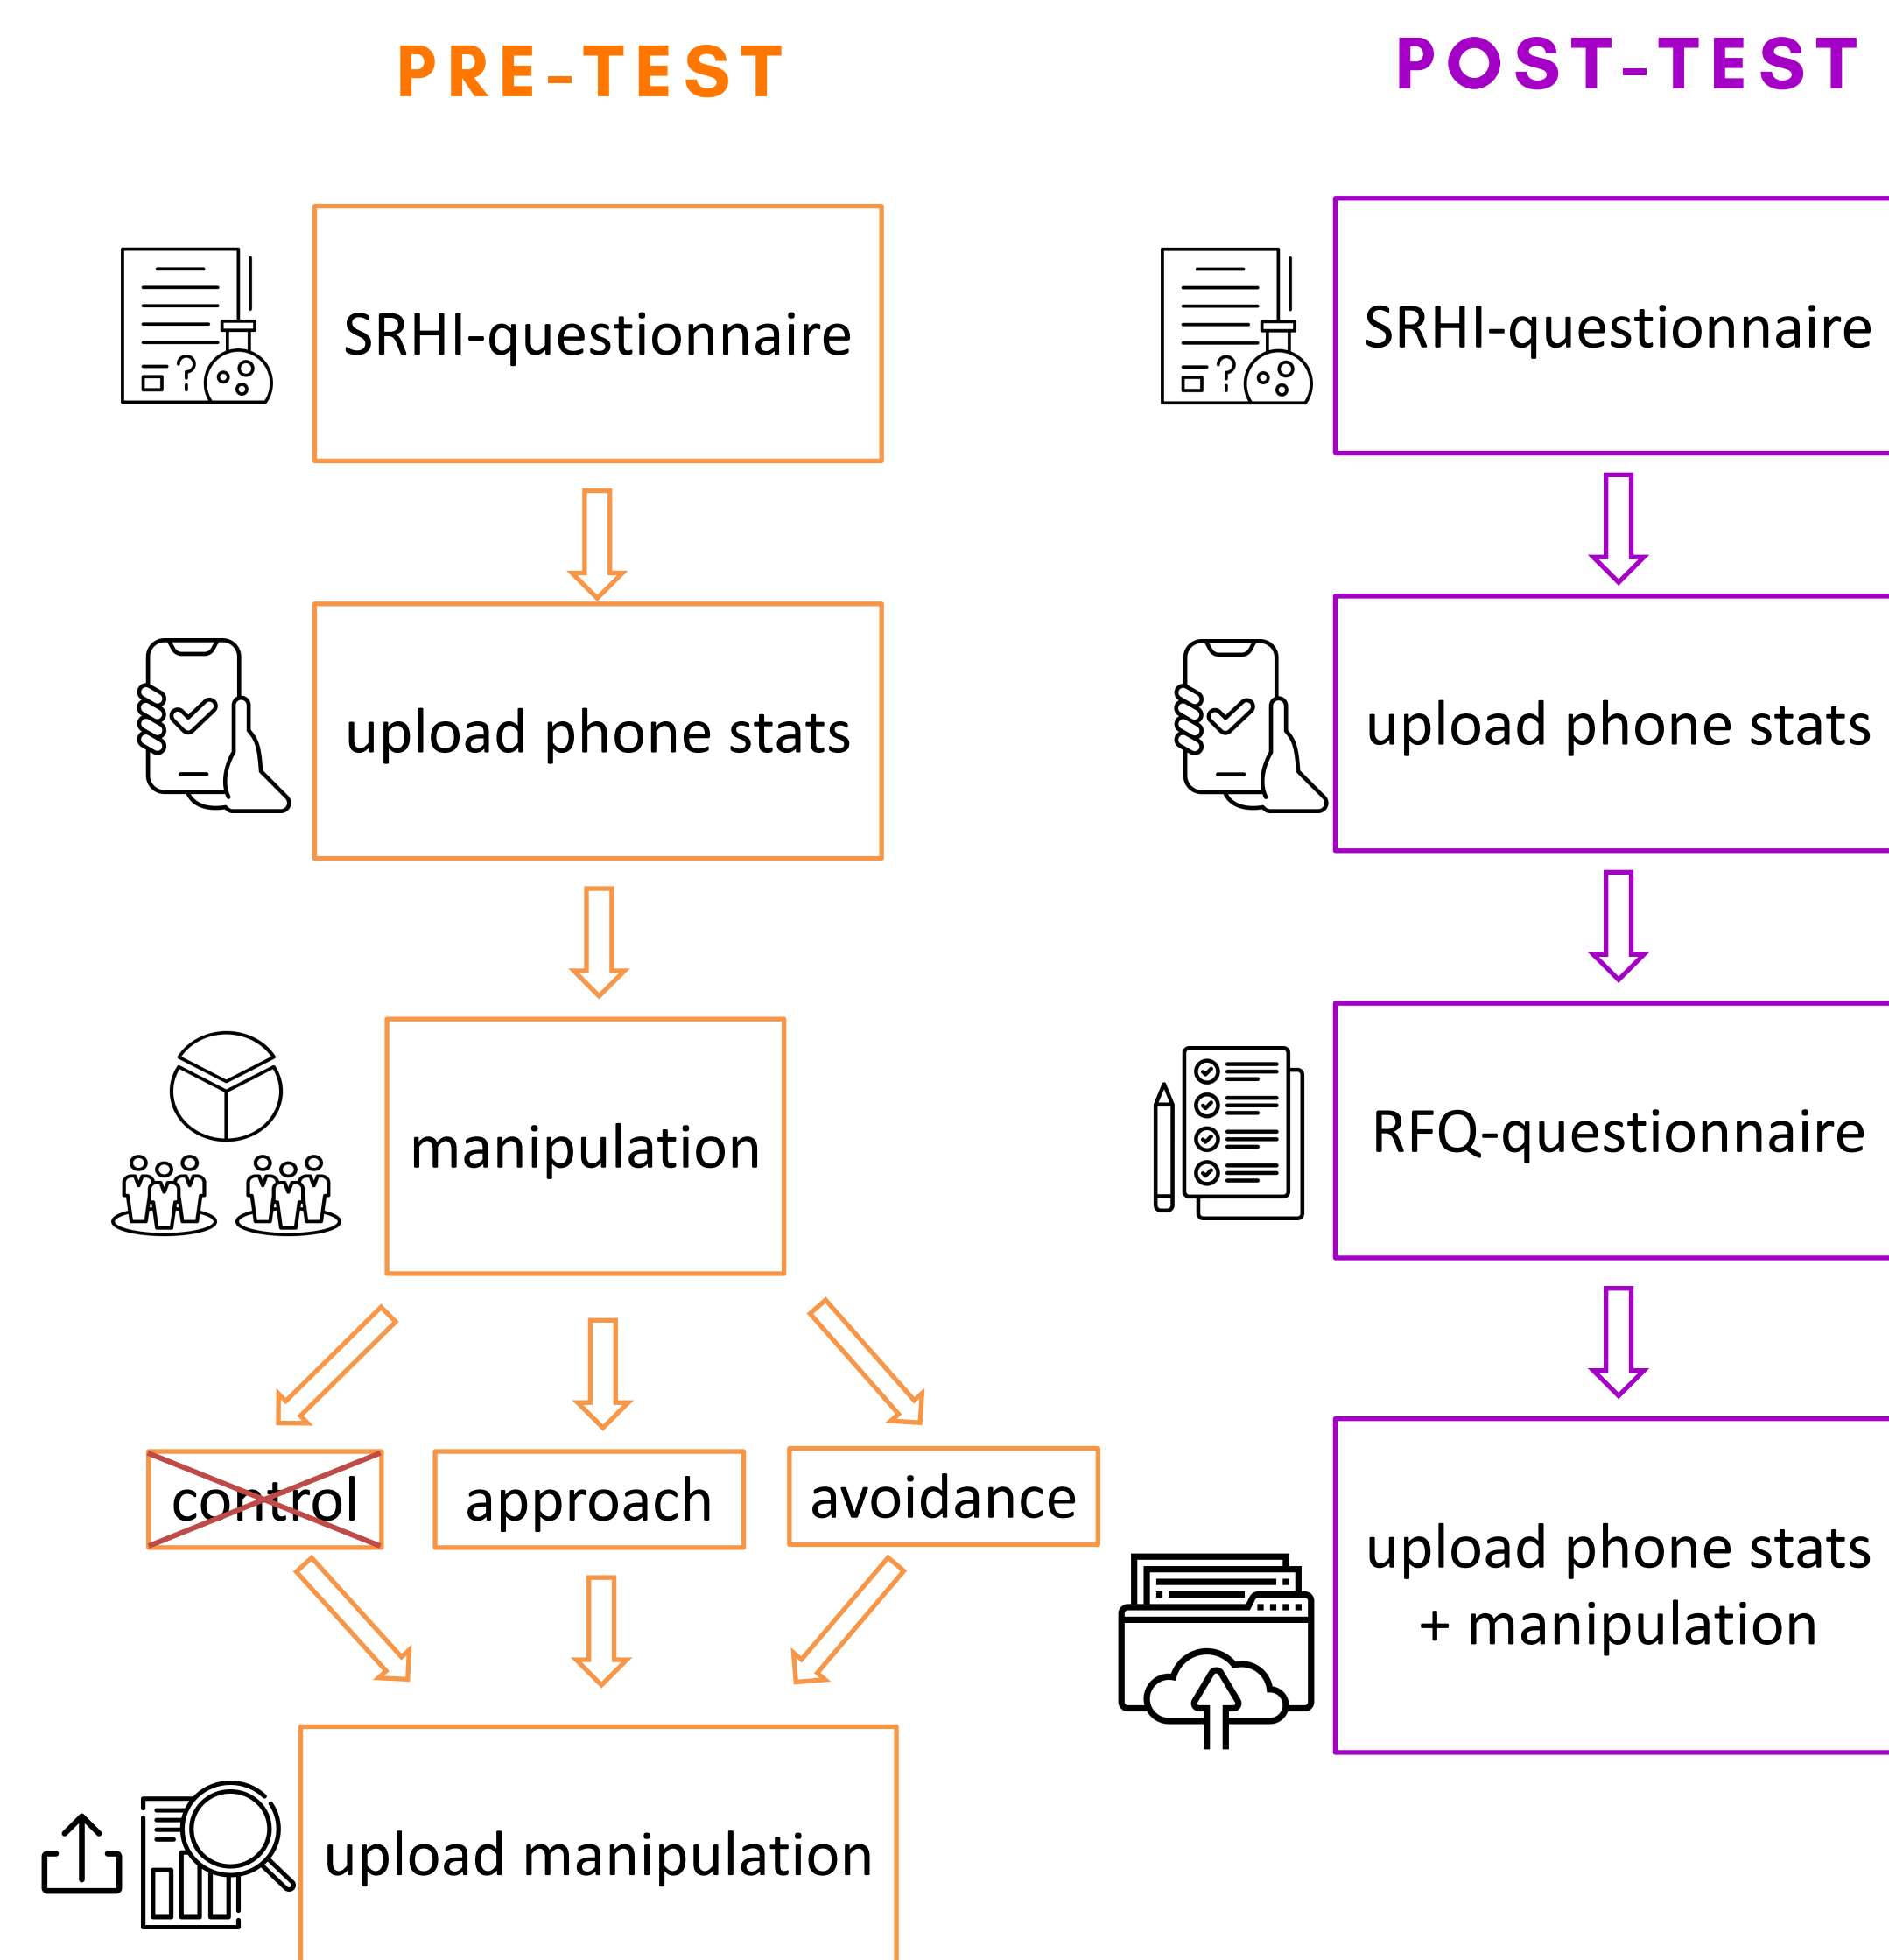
PRE-TEST

SRHI-questionnaire

upload phone stats

manipulation

control

approach

avoidance

upload manipulation

POST-TEST

SRHI-questionnaire

upload phone stats

RFQ-questionnaire

upload phone stats + manipulation